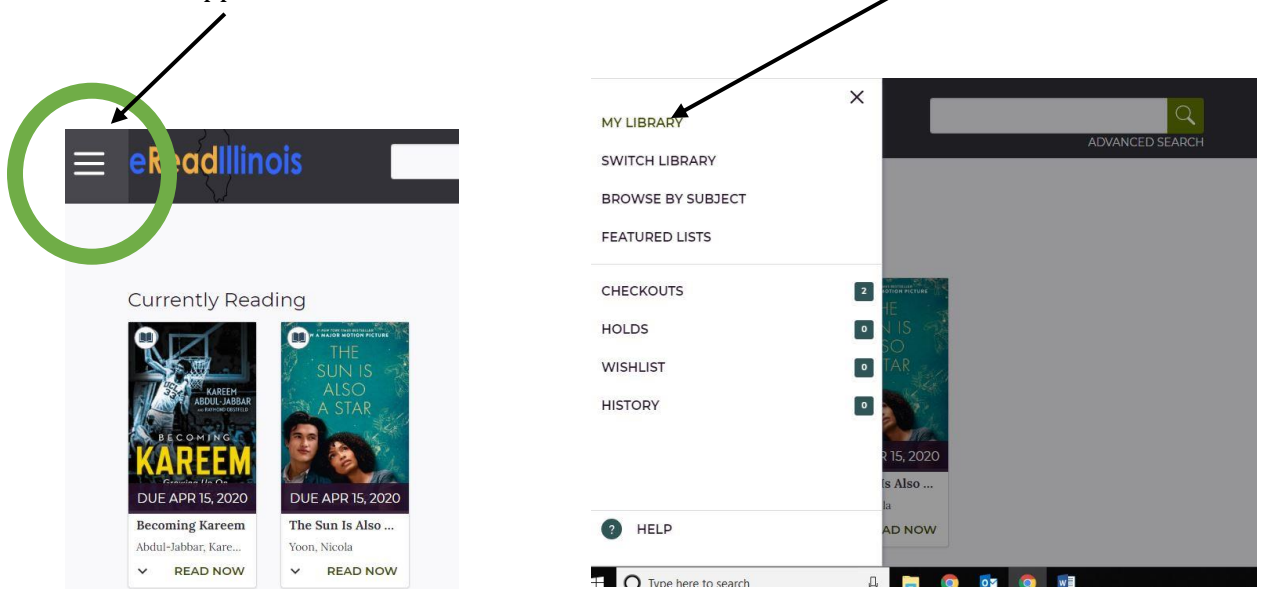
eReadIllinois

Currently Reading

KAREEM ABDUL-JABBAR with RAYMOND OBSTFELD

BECOMING KAREEM

Growing Up On

DUE APR 15, 2020

Becoming Kareem

Abdul-Jabbar, Kare...

READ NOW

A MAJOR MOTION PICTURE

THE SUN IS ALSO A STAR

DUE APR 15, 2020

The Sun Is Also ...

Yoon, Nicola

READ NOW

MY LIBRARY

SWITCH LIBRARY

BROWSE BY SUBJECT

FEATURED LISTS

CHECKOUTS 2

HOLDS 0

WISHLIST 0

HISTORY 0

HELP

ADVANCED SEARCH

R 15, 2020

Is Also ...

la

AD NOW

Type here to search